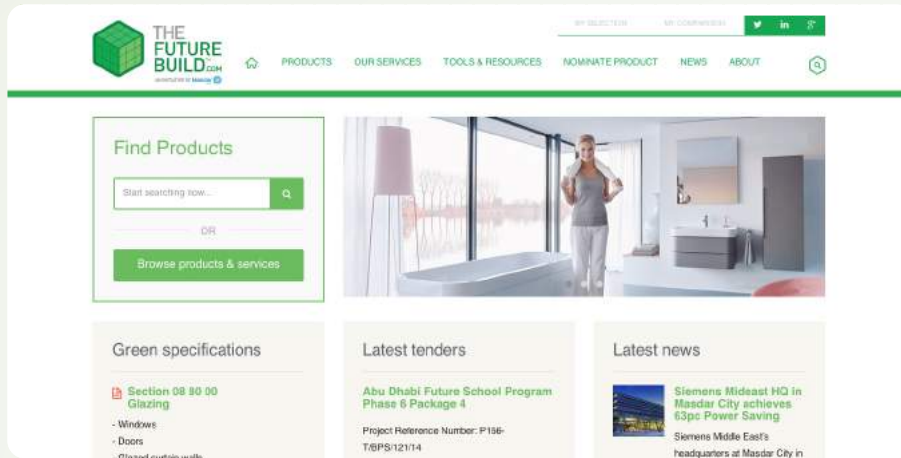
THE FUTURE BUILD.com

MY SELECTION MY COMPARISON

PRODUCTS OUR SERVICES TOOLS & RESOURCES NOMINATE PRODUCT NEWS ABOUT

Find Products

Start searching now...

OR

Browse products & services

Green specifications

Section 08 80 00 Glazing

- Windows
- Doors
- Glazed curtain walls

Latest tenders

Abu Dhabi Future School Program Phase 6 Package 4

Project Reference Number: P156-T/BPS/121/14

Latest news

Siemens Mideast HQ in Masdar City achieves 63pc Power Saving

Siemens Middle East's headquarters at Masdar City in